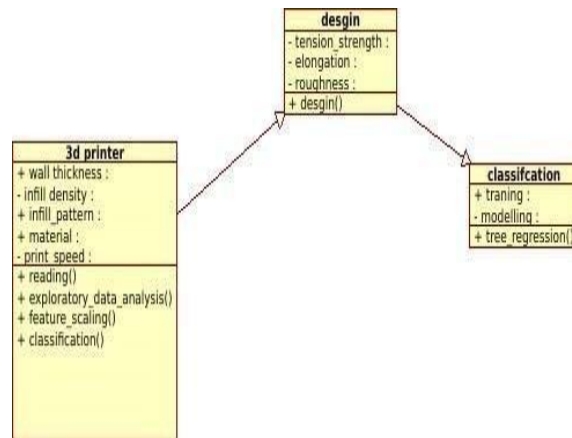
desgin
- tension_strength :
- elongation :
- roughness :
+ desgin()

3d printer
+ wall thickness :
- infill density :
+ infill_pattern :
+ material :
- print speed :
+ reading()
+ exploratory_data_analysis()
+ feature_scaling()
+ classification()

classifcation
+ traning :
- modelling :
+ tree_regression()